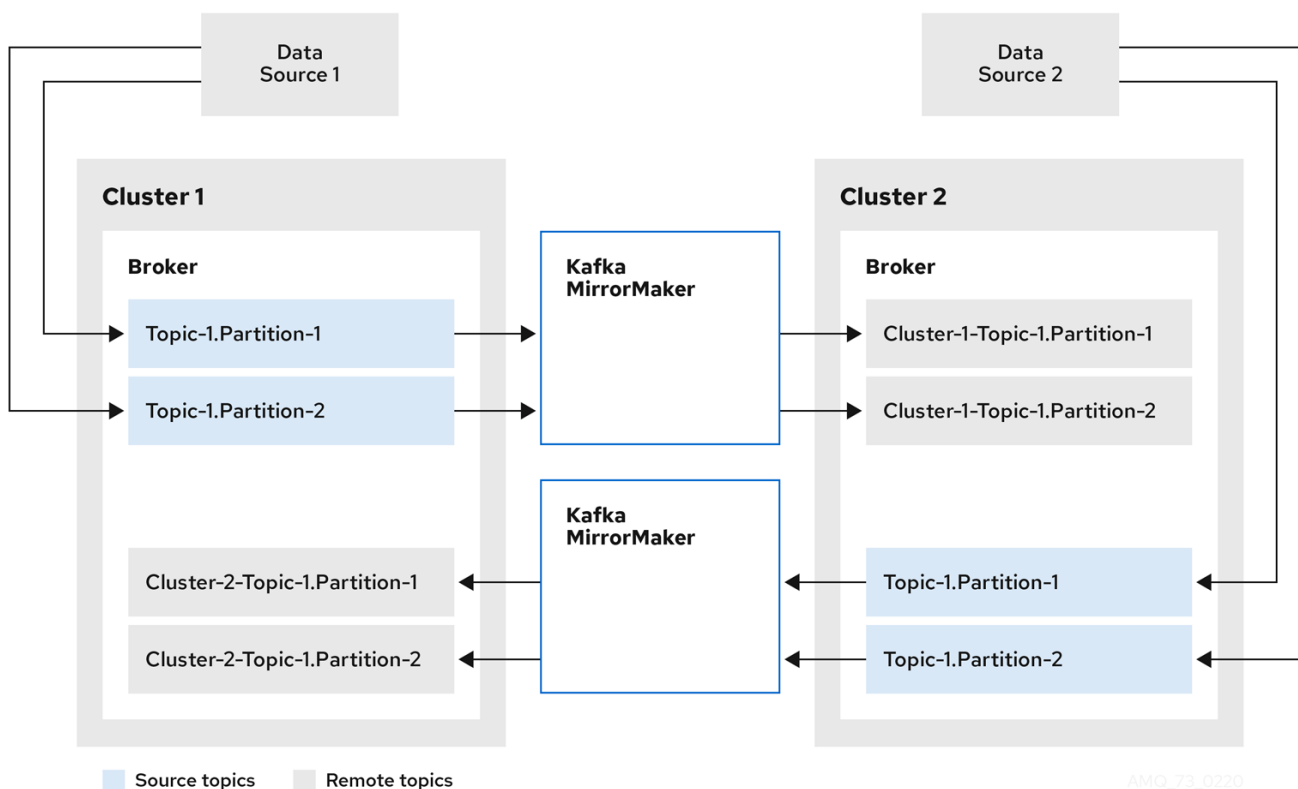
Data Source 1

Data Source 2

Cluster 1

Broker

Topic-1.Partition-1

Topic-1.Partition-2

Cluster-2-Topic-1.Partition-1

Cluster-2-Topic-1.Partition-2

Kafka MirrorMaker

Kafka MirrorMaker

Cluster 2

Broker

Cluster-1-Topic-1.Partition-1

Cluster-1-Topic-1.Partition-2

Topic-1.Partition-1

Topic-1.Partition-2

Source topics

Remote topics

AMQ_73_0220